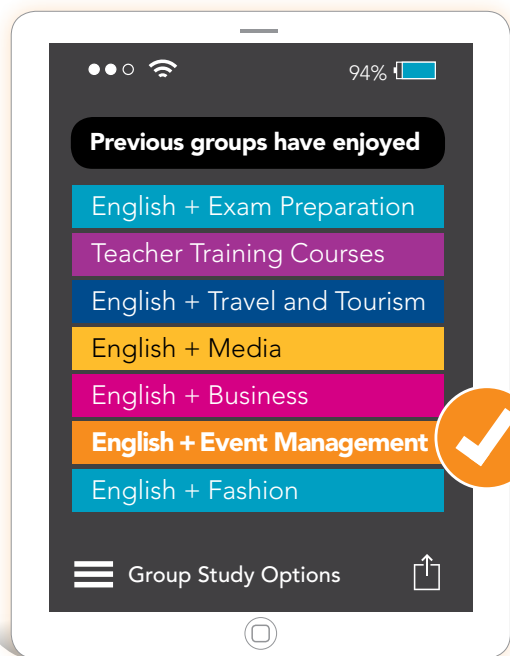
94%

Previous groups have enjoyed

English + Exam Preparation

Teacher Training Courses

English + Travel and Tourism

English + Media

English + Business

English + Event Management

English + Fashion

Group Study Options